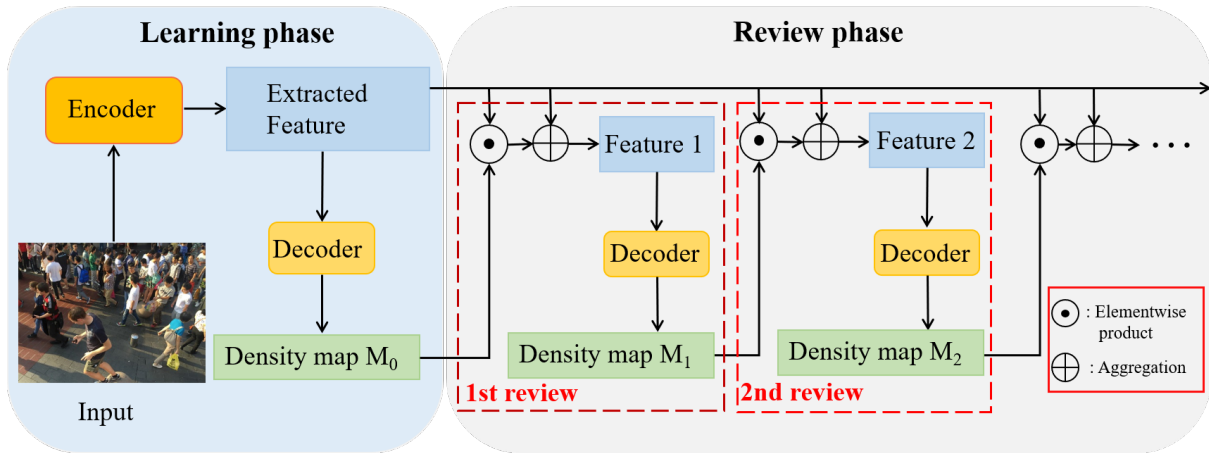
Learning phase

Review phase

Encoder

Extracted Feature

Decoder

Density map $M_0$

Input

Feature 1

Decoder

Density map $M_1$

1st review

Feature 2

Decoder

Density map $M_2$

2nd review

$\cdots$

$\odot$ : Elementwise product

$\oplus$ : Aggregation